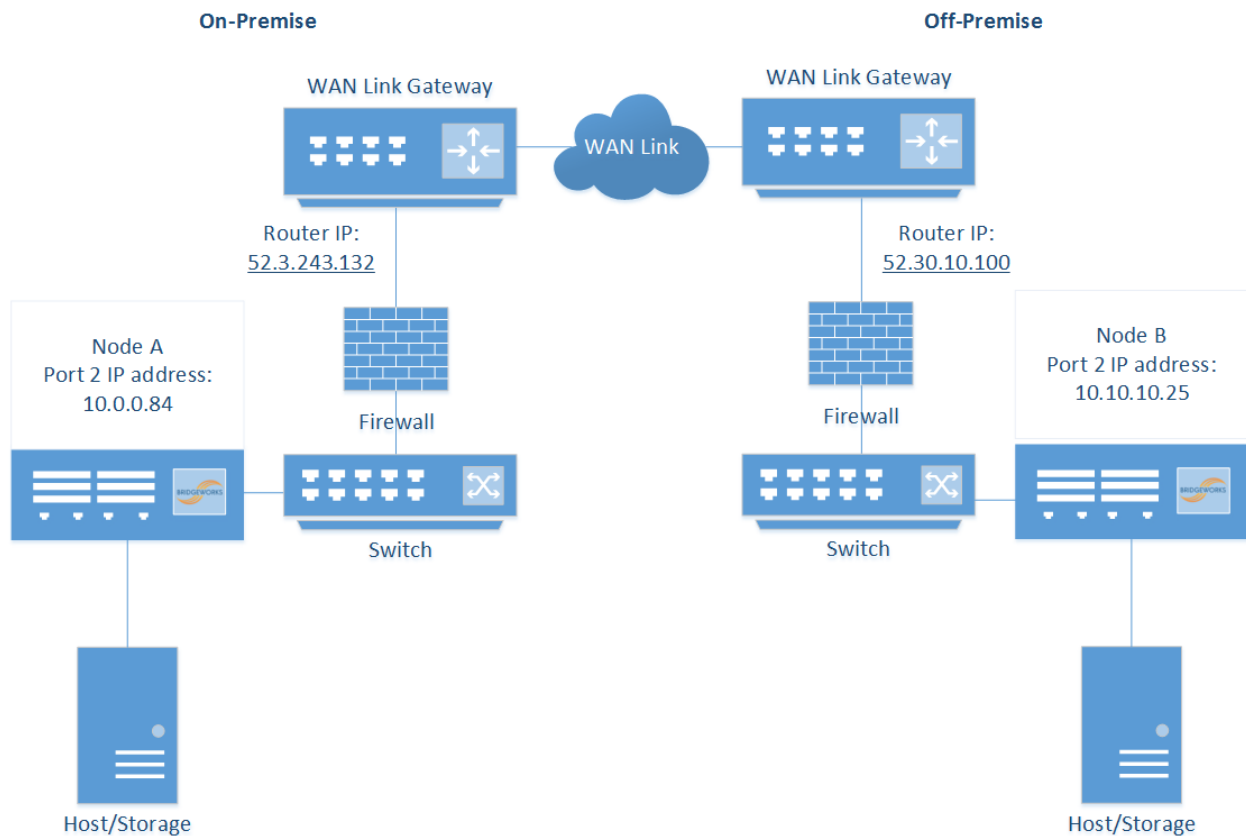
On-Premise

Off-Premise

WAN Link Gateway

WAN Link

WAN Link Gateway

Router IP:
52.3.243.132

Router IP:
52.30.10.100

Node A
Port 2 IP address:
10.0.0.84

BRIDGEWORKS

Firewall

Switch

Host/Storage

Node B
Port 2 IP address:
10.10.10.25

BRIDGEWORKS

Firewall

Switch

Host/Storage